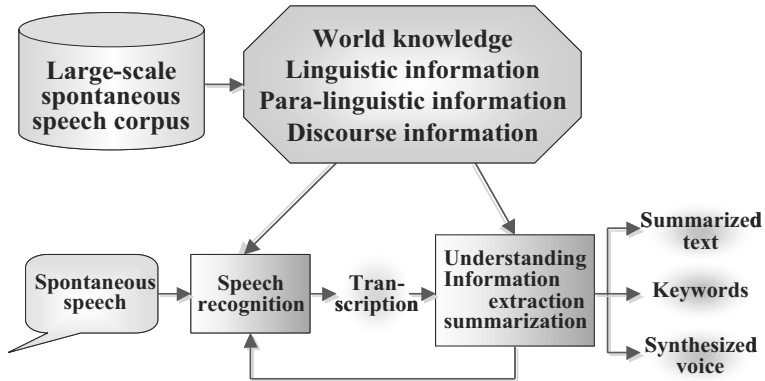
Large-scale spontaneous speech corpus

World knowledge
Linguistic information
Para-linguistic information
Discourse information

Spontaneous speech

Speech recognition

Transcription

Understanding Information extraction summarization

Summarized text

Keywords

Synthesized voice